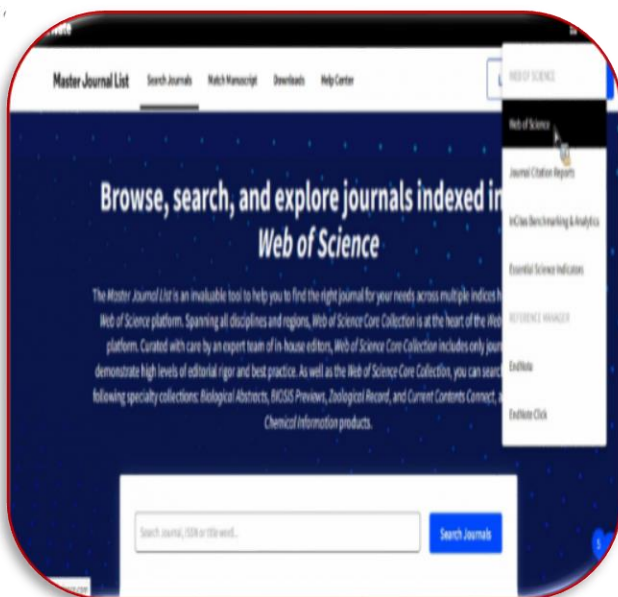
Master Journal List

Search Journals

Match Manuscript

Downloads

Help Center

WEB OF SCIENCE

Web of Science

Journal Citation Reports

InCites Benchmarking & Analytics

Essential Science Indicators

REFERENCE MANAGER

EndNote

EndNote Click

Browse, search, and explore journals indexed in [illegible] Web of Science

The Master Journal List is an invaluable tool to help you to find the right journal for your needs across multiple indices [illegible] Web of Science platform. Spanning all disciplines and regions, Web of Science Core Collection is at the heart of the Web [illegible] platform. Curated with care by an expert team of in-house editors, Web of Science Core Collection includes only journ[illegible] demonstrate high levels of editorial rigor and best practice. As well as the Web of Science Core Collection, you can search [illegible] following specialty collections: Biological Abstracts, BIOSIS Previews, Zoological Record, and Current Contents Connect, a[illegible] Chemical Information products.

Search Journal, ISSN or title word...

Search Journals